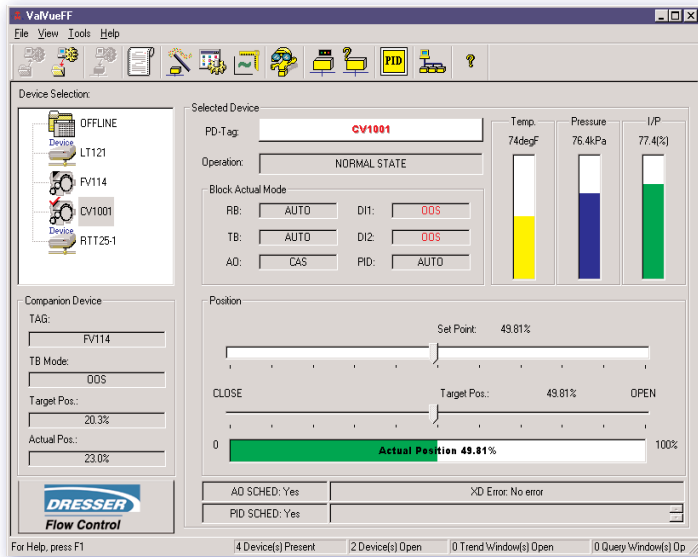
ValVueFF

File View Tools Help

PID

?

Device Selection:

OFFLINE

Device

LT121

FV114

CV1001

Device

RTT25-1

Companion Device

TAG:

FV114

TB Mode:

OOS

Target Pos.:

20.3%

Actual Pos.:

23.0%

DRESSER

Flow Control

Selected Device

PD-Tag:

CV1001

Operation:

NORMAL STATE

Block Actual Mode

RB: AUTO

DI1: OOS

TB: AUTO

DI2: OOS

AO: CAS

PID: AUTO

Temp.

74degF

Pressure

76.4kPa

I/P

77.4(%)

Position

Set Point: 49.81%

CLOSE

Target Pos.: 49.81%

OPEN

0

Actual Position 49.81%

100%

AO SCHED: Yes

XD Error: No error

PID SCHED: Yes

For Help, press F1

4 Device(s) Present

2 Device(s) Open

0 Trend Window(s) Open

0 Query Window(s) Op